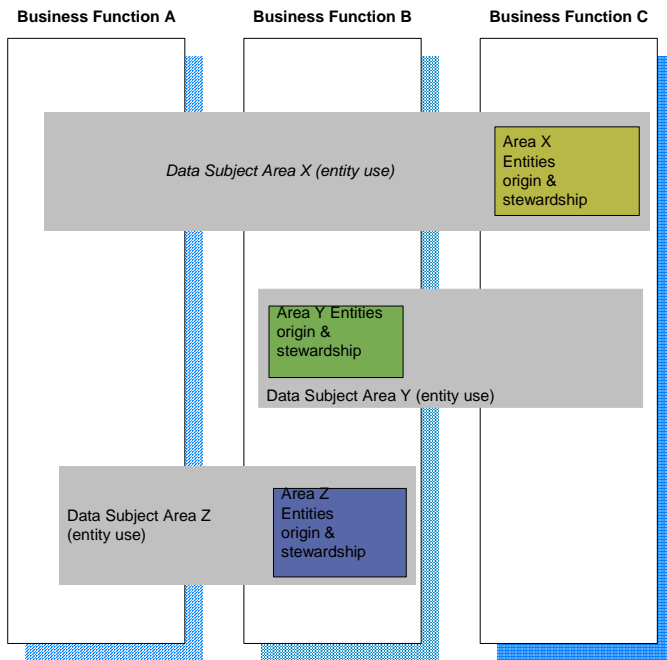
Business Function A

Business Function B

Business Function C

Data Subject Area X (entity use)

Area X Entities origin & stewardship

Area Y Entities origin & stewardship

Data Subject Area Y (entity use)

Data Subject Area Z (entity use)

Area Z Entities origin & stewardship